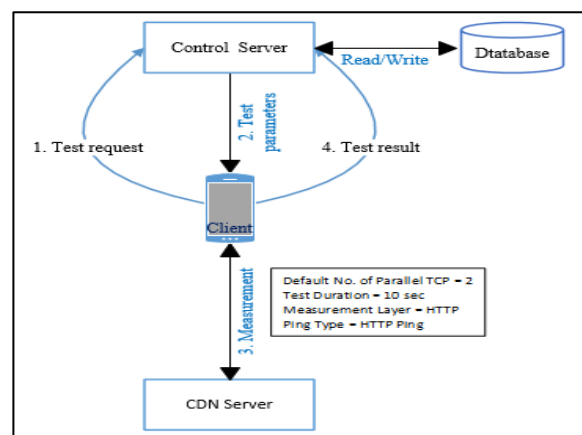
Control Server

Read/Write

Dtatabase

1. Test request

2. Test parameters

4. Test result

Client

3. Measurement

Default No. of Parallel TCP = 2
Test Duration = 10 sec
Measurement Layer = HTTP
Ping Type = HTTP Ping

CDN Server